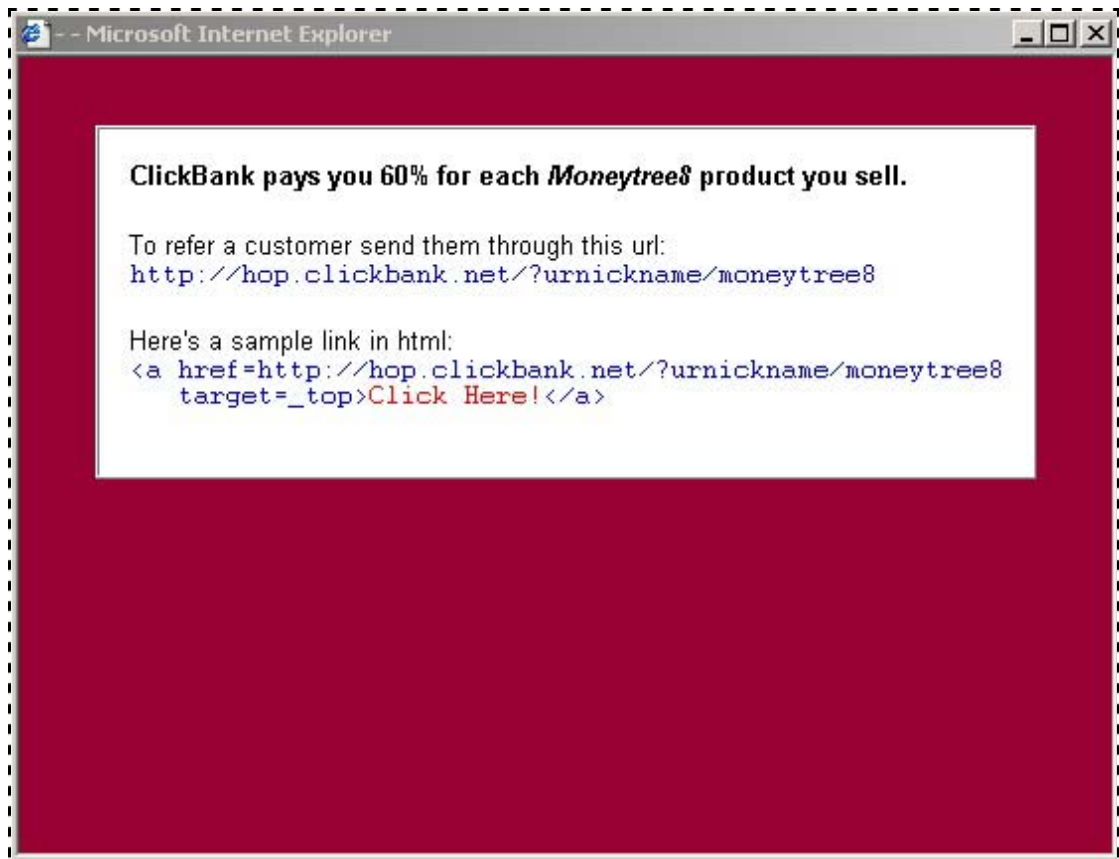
- - Microsoft Internet Explorer

ClickBank pays you 60% for each *Moneytree8* product you sell.

To refer a customer send them through this url:
http://hop.clickbank.net/?urnickname/moneytree8

Here's a sample link in html:
<a href=http://hop.clickbank.net/?urnickname/moneytree8 target=_top>Click Here!</a>